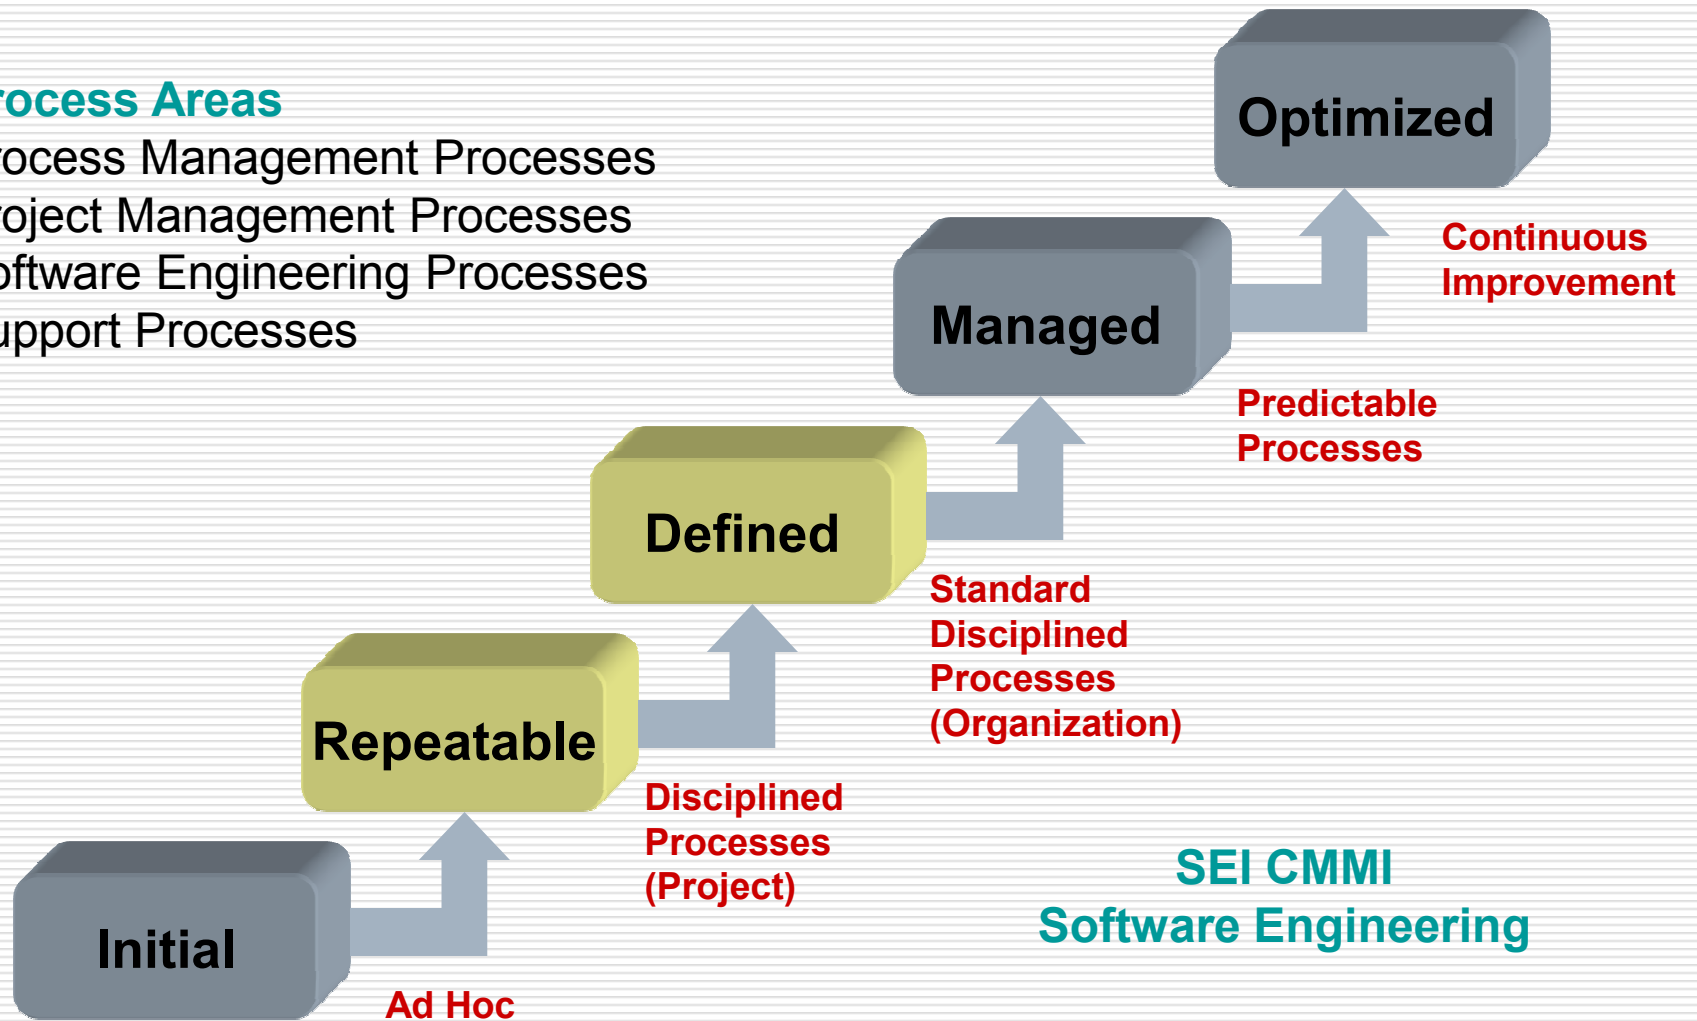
rocess Areas
rocess Management Processes
roject Management Processes
oftware Engineering Processes
upport Processes

Optimized

Continuous Improvement

Managed

Predictable Processes

Defined

Standard Disciplined Processes (Organization)

Repeatable

Disciplined Processes (Project)

Initial

Ad Hoc

SEI CMMI
Software Engineering